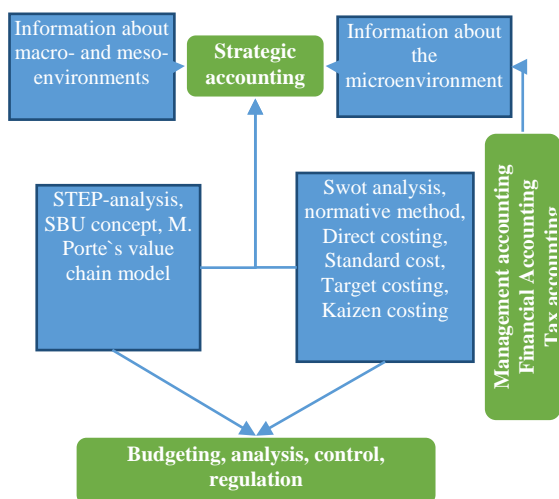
Information about macro- and meso-environments

Strategic accounting

Information about the microenvironment

STEP-analysis, SBU concept, M. Porte`s value chain model

Swot analysis, normative method, Direct costing, Standard cost, Target costing, Kaizen costing

Management accounting
Financial Accounting
Tax accounting

Budgeting, analysis, control, regulation